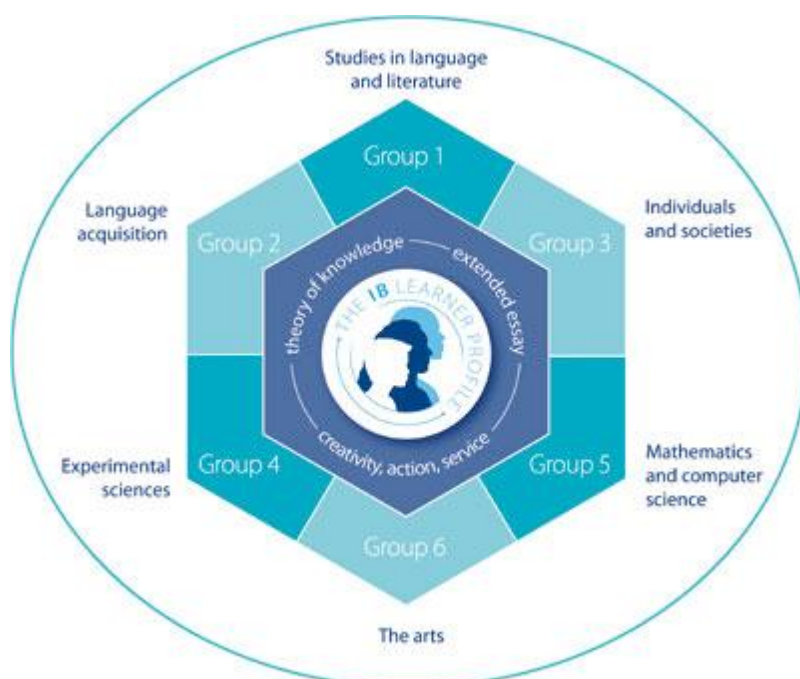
Studies in language and literature

Group 1

Language acquisition

Group 2

Individuals and societies

Group 3

theory of knowledge

extended essay

THE IB LEARNER PROFILE

creativity, action, service

Experimental sciences

Group 4

Mathematics and computer science

Group 5

Group 6

The arts